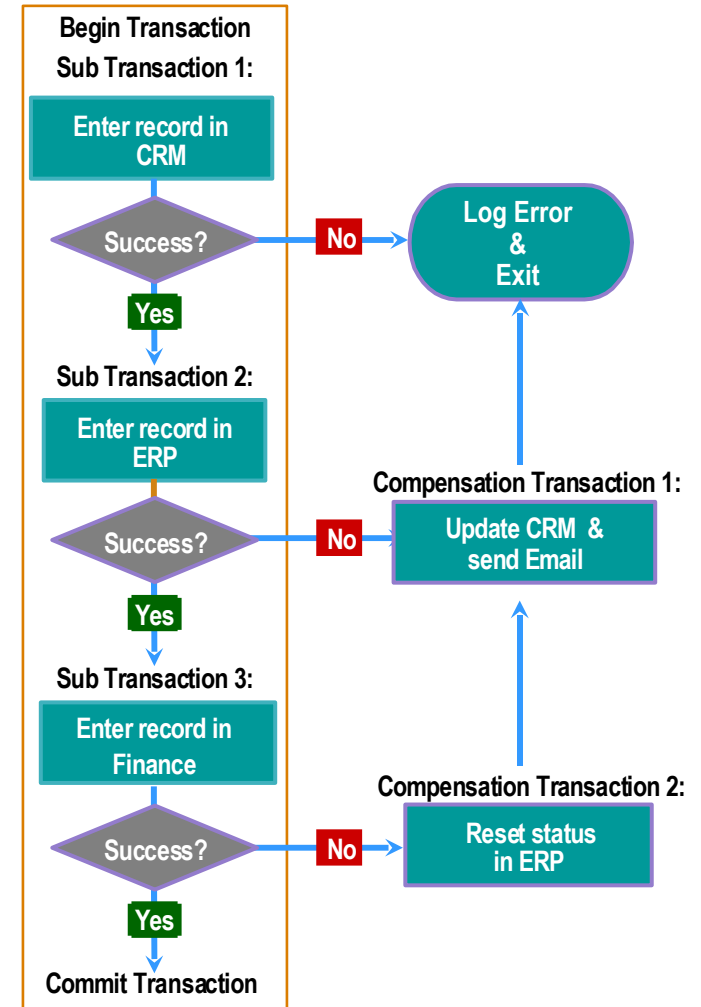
Begin Transaction

Sub Transaction 1:

Enter record in CRM

Success?

No

Log Error & Exit

Yes

Sub Transaction 2:

Enter record in ERP

Compensation Transaction 1:

Success?

No

Update CRM & send Email

Yes

Sub Transaction 3:

Enter record in Finance

Compensation Transaction 2:

Success?

No

Reset status in ERP

Yes

Commit Transaction